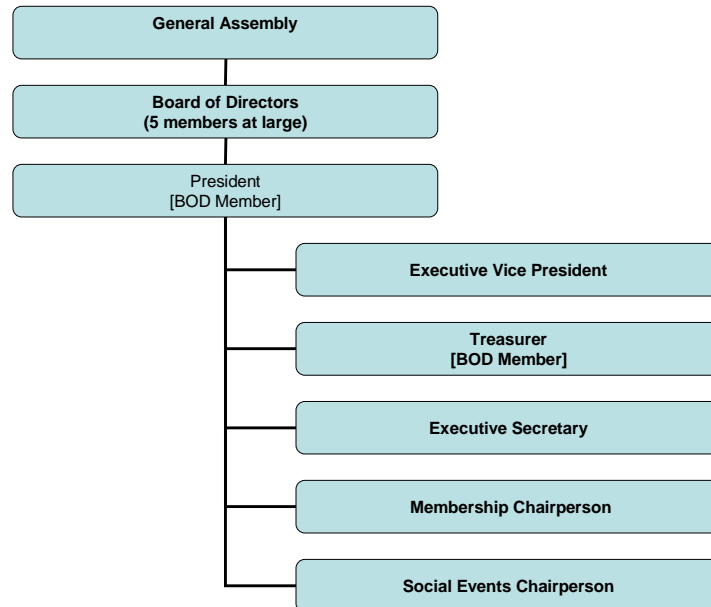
General Assembly

Board of Directors
(5 members at large)

President
[BOD Member]

Executive Vice President

Treasurer
[BOD Member]

Executive Secretary

Membership Chairperson

Social Events Chairperson